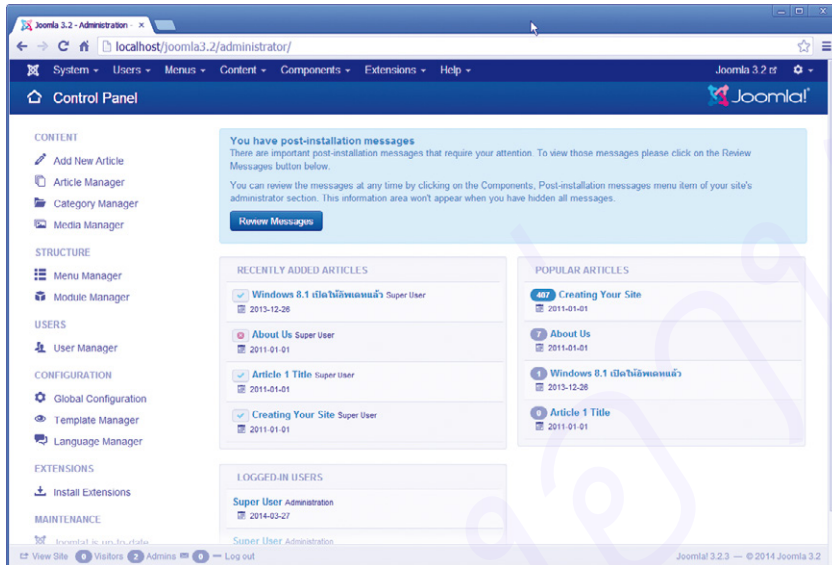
Joomla 3.2 - Administration - ×

localhost/joomla3.2/administrator/

System ▾ Users ▾ Menus ▾ Content ▾ Components ▾ Extensions ▾ Help ▾ Joomla 3.2

Control Panel

Joomla!

CONTENT
Add New Article
Article Manager
Category Manager
Media Manager

STRUCTURE
Menu Manager
Module Manager

USERS
User Manager

CONFIGURATION
Global Configuration
Template Manager
Language Manager

EXTENSIONS
Install Extensions

MAINTENANCE
Joomla! is up-to-date

You have post-installation messages
There are important post-installation messages that require your attention. To view those messages please click on the Review Messages button below.

You can review the messages at any time by clicking on the Components, Post-installation messages menu item of your site's administrator section. This information area won't appear when you have hidden all messages.

Review Messages

RECENTLY ADDED ARTICLES
Windows 8.1 เปิดให้อัพเดทแล้ว Super User
2013-12-26
About Us Super User
2011-01-01
Article 1 Title Super User
2011-01-01
Creating Your Site Super User
2011-01-01

POPULAR ARTICLES
407 Creating Your Site
2011-01-01
7 About Us
2011-01-01
1 Windows 8.1 เปิดให้อัพเดทแล้ว
2013-12-26
0 Article 1 Title
2011-01-01

LOGGED-IN USERS
Super User Administration
2014-03-27
Super User Administration

View Site 0 Visitors 2 Admins 0 — Log out
Joomla! 3.2.3 — © 2014 Joomla 3.2